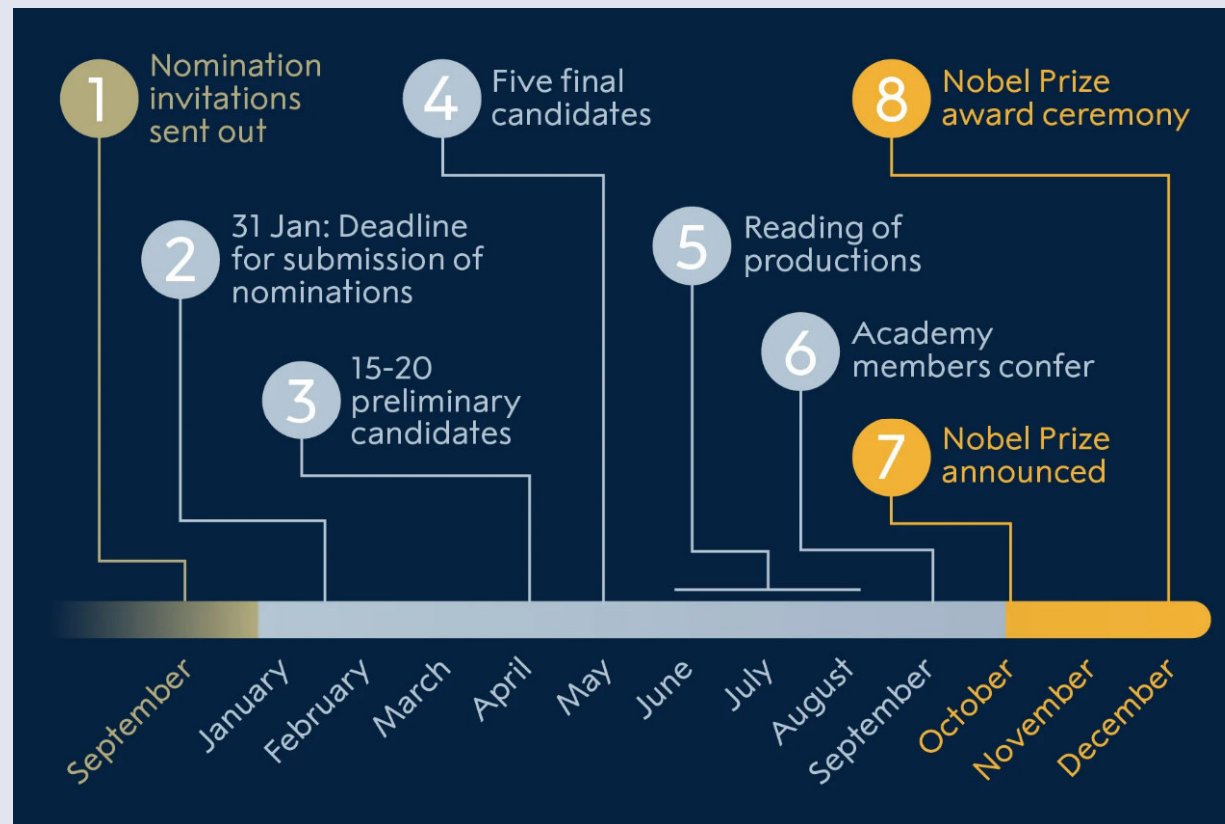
1 Nomination invitations sent out

4 Five final candidates

8 Nobel Prize award ceremony

2 31 Jan: Deadline for submission of nominations

5 Reading of productions

6 Academy members confer

3 15-20 preliminary candidates

7 Nobel Prize announced

September
January
February
March
April
May
June
July
August
September
October
November
December